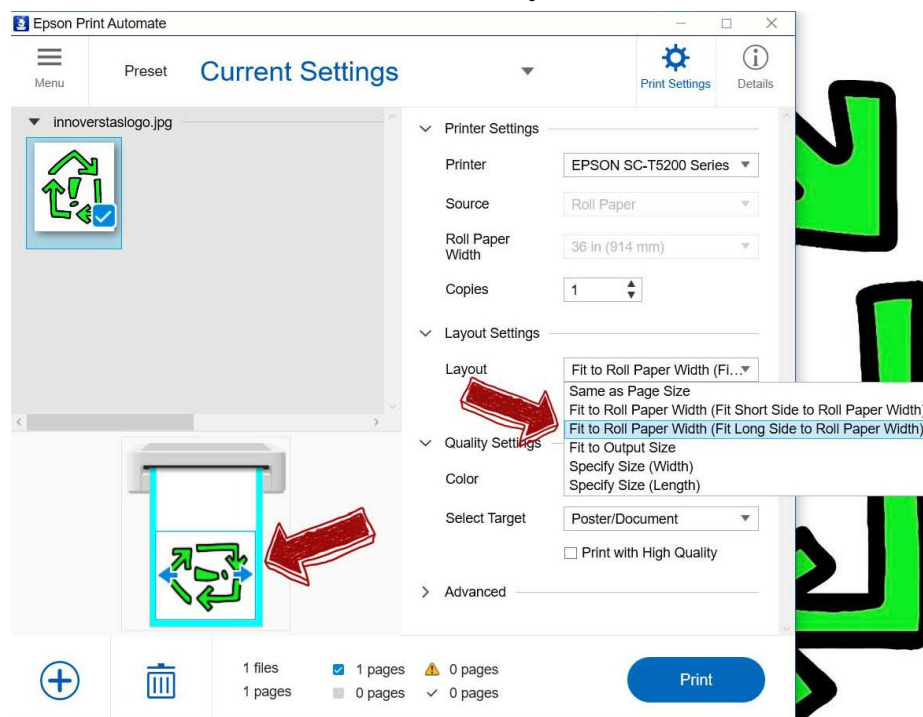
Epson Print Automate

Menu

Preset

Current Settings

Print Settings

Details

innoverstaslogo.jpg

Printer Settings

Printer

EPSON SC-T5200 Series

Source

Roll Paper

Roll Paper Width

36 in (914 mm)

Copies

1

Layout Settings

Layout

Fit to Roll Paper Width (Fi...

Same as Page Size
Fit to Roll Paper Width (Fit Short Side to Roll Paper Width)
Fit to Roll Paper Width (Fit Long Side to Roll Paper Width)
Fit to Output Size
Specify Size (Width)
Specify Size (Length)

Quality Settings

Color

Select Target

Poster/Document

Print with High Quality

Advanced

1 files
1 pages

1 pages
0 pages

0 pages
0 pages

Print